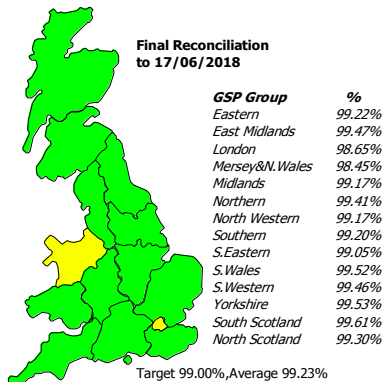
Final Reconciliation to 17/06/2018

| GSP Group | % |
|---|---|
| Eastern | 99.22% |
| East Midlands | 99.47% |
| London | 98.65% |
| Mersey&N.Wales | 98.45% |
| Midlands | 99.17% |
| Northern | 99.41% |
| North Western | 99.17% |
| Southern | 99.20% |
| S.Eastern | 99.05% |
| S.Wales | 99.52% |
| S.Western | 99.46% |
| Yorkshire | 99.53% |
| South Scotland | 99.61% |
| North Scotland | 99.30% |

Target 99.00%,Average 99.23%